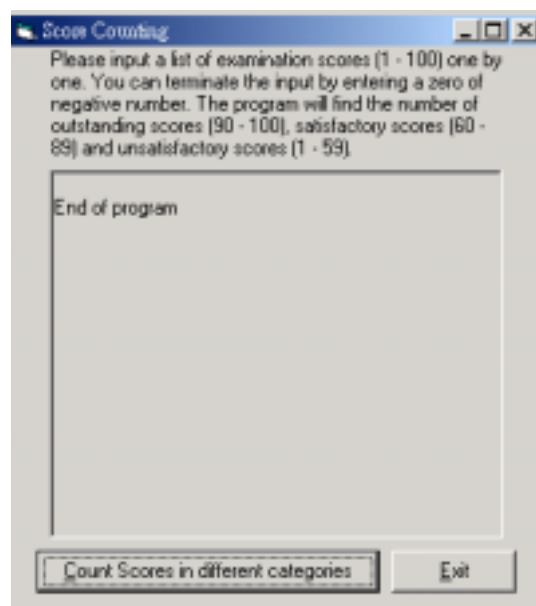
Score Counting

Please input a list of examination scores (1 - 100) one by one. You can terminate the input by entering a zero or negative number. The program will find the number of outstanding scores (90 - 100), satisfactory scores (60 - 89) and unsatisfactory scores (1 - 59).

End of program

Count Scores in different categories

Exit